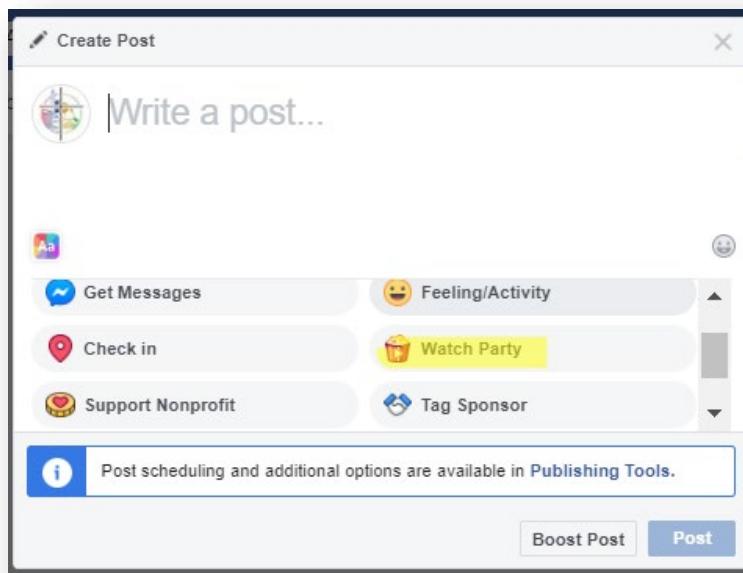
Create Post

Write a post...

Aa

Get Messages
Feeling/Activity
Check in
Watch Party
Support Nonprofit
Tag Sponsor

Post scheduling and additional options are available in Publishing Tools.

Boost Post
Post